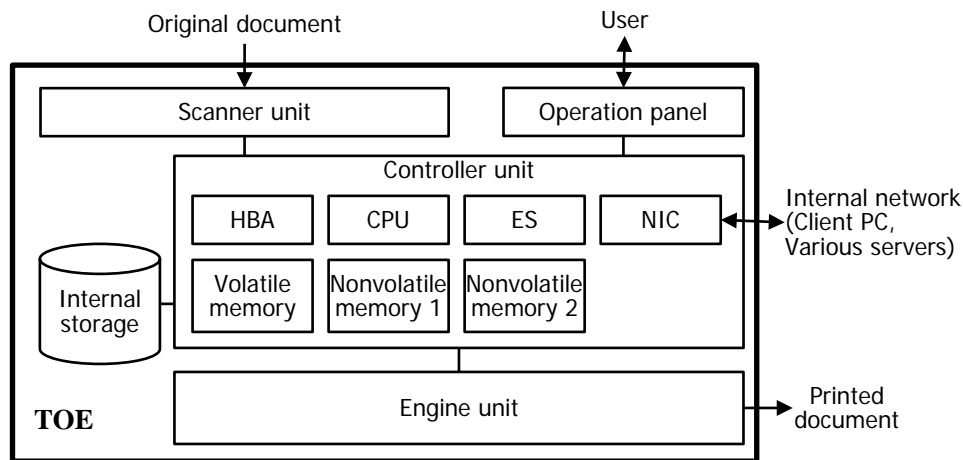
Original document

User

Scanner unit

Operation panel

Controller unit

HBA

CPU

ES

NIC

Internal network (Client PC, Various servers)

Internal storage

Volatile memory

Nonvolatile memory 1

Nonvolatile memory 2

TOE

Engine unit

Printed document